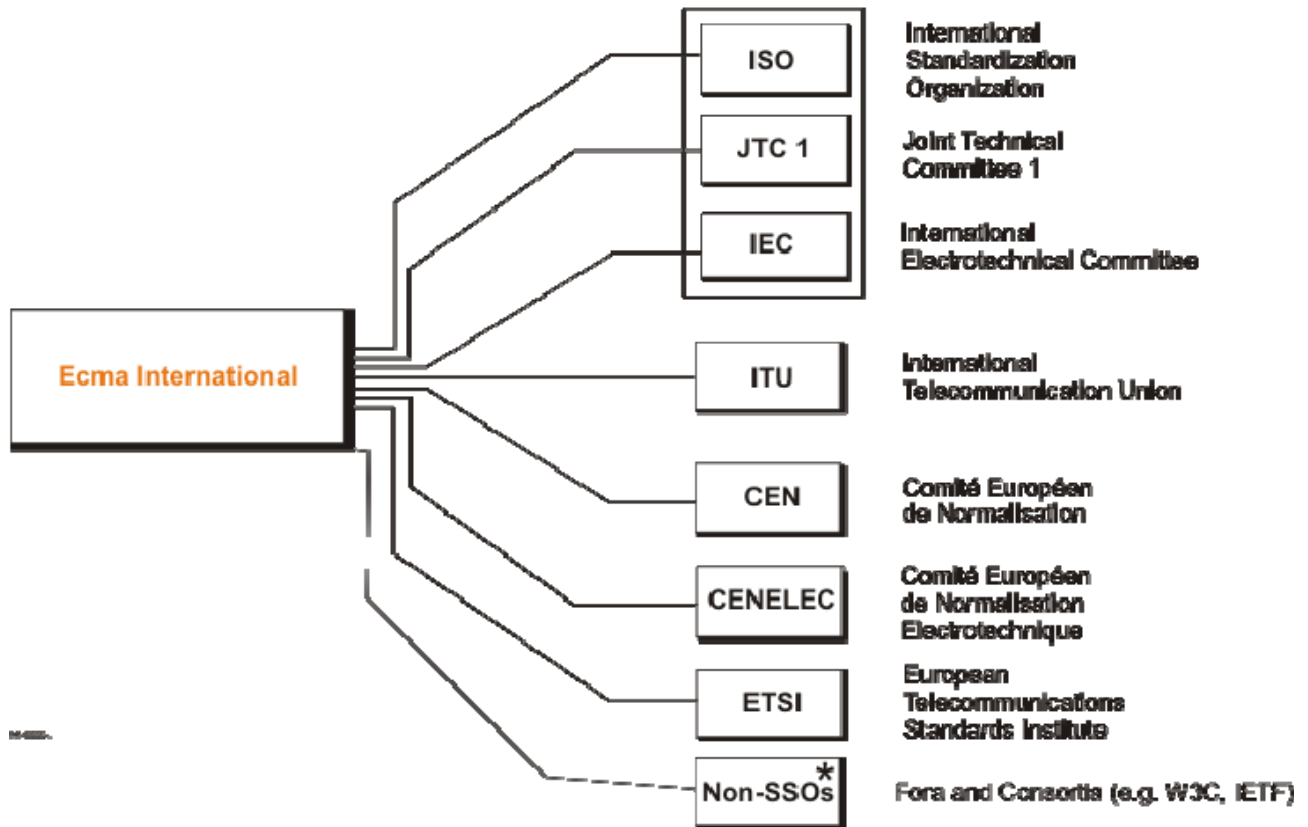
Ecma International

ISO
International Standardization Organization

JTC 1
Joint Technical Commitee 1

IEC
International Electrotechnical Commitee

ITU
International Telecommunication Union

CEN
Comité Européen de Normalisation

CENELEC
Comité Européen de Normalisation Electrotechnique

ETSI
European Telecommunications Standards Institute

Non-SSOs*
Fora and Consortia (e.g. W3C, IETF)

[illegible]